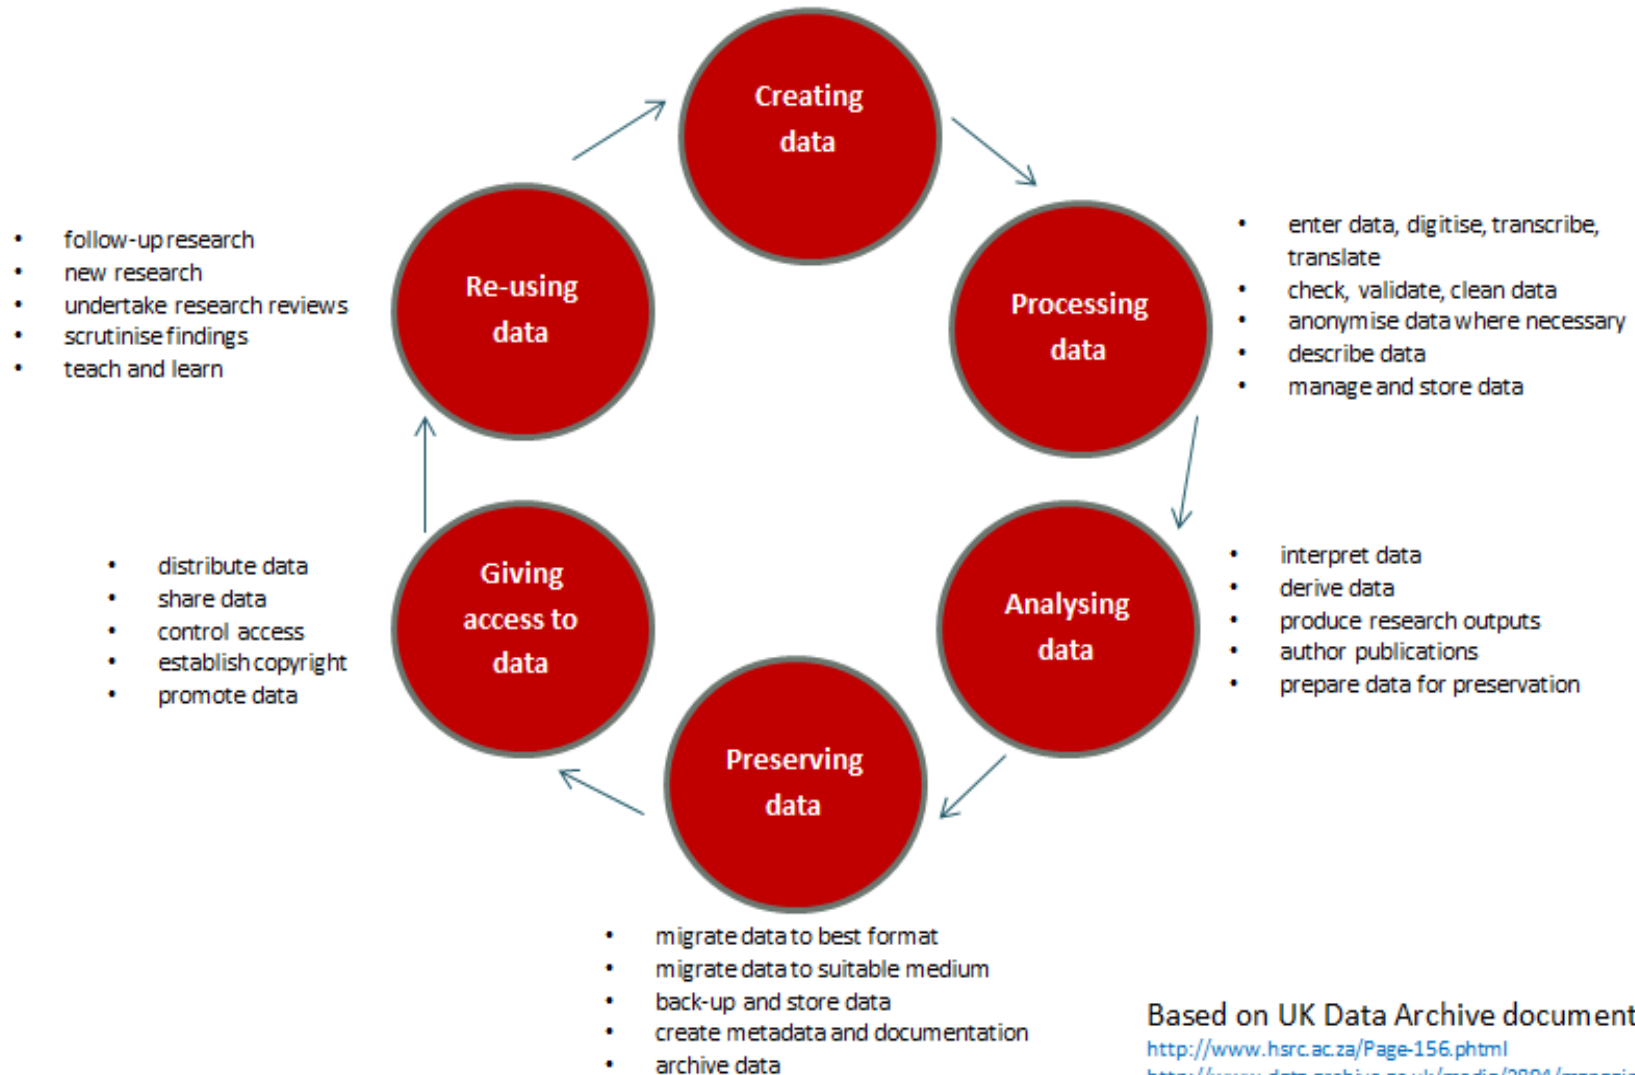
Creating data

Processing data

- enter data, digitise, transcribe, translate
- check, validate, clean data
- anonymise data where necessary
- describe data
- manage and store data

Analysing data

- interpret data
- derive data
- produce research outputs
- author publications
- prepare data for preservation

Preserving data

- migrate data to best format
- migrate data to suitable medium
- back-up and store data
- create metadata and documentation
- archive data

Giving access to data

- distribute data
- share data
- control access
- establish copyright
- promote data

Re-using data

- follow-up research
- new research
- undertake research reviews
- scrutinise findings
- teach and learn

Based on UK Data Archive document
http://www.hsrc.ac.za/Page-156.phtml
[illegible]